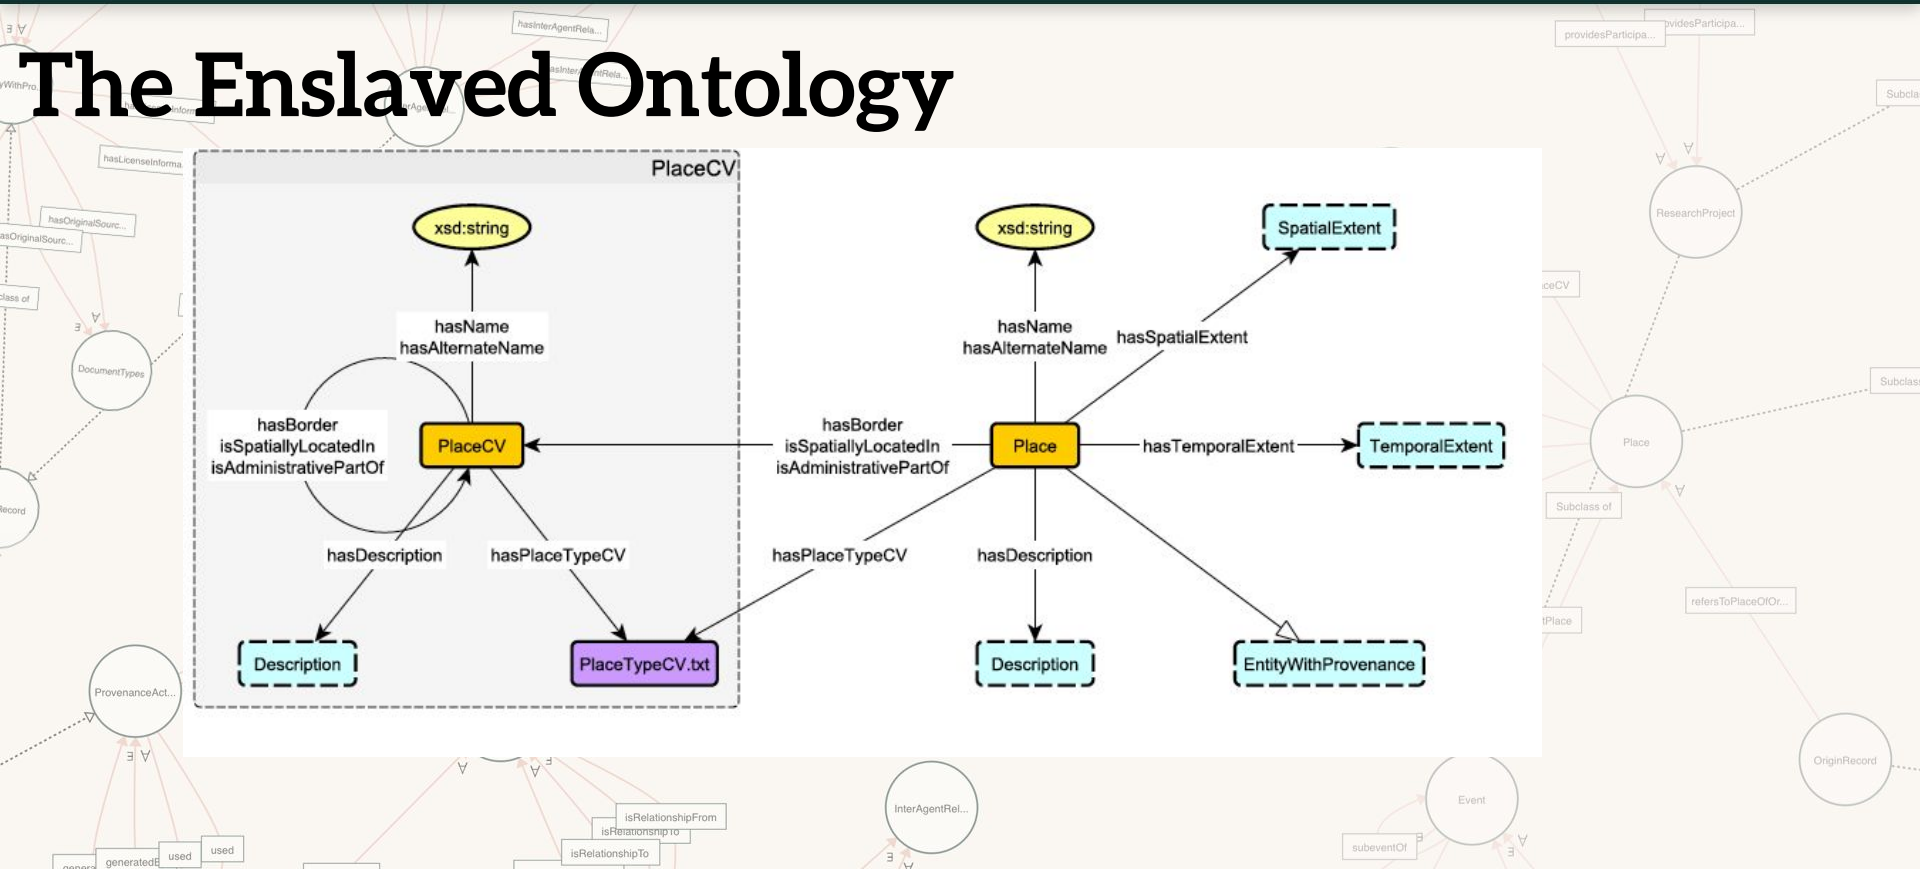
The Enslaved Ontology

PlaceCV

xsd:string

hasName
hasAlternateName

hasBorder
isSpatiallyLocatedIn
isAdministrativePartOf

PlaceCV

hasDescription

hasPlaceTypeCV

Description

PlaceTypeCV.txt

xsd:string

hasName
hasAlternateName

SpatialExtent

hasSpatialExtent

hasBorder
isSpatiallyLocatedIn
isAdministrativePartOf

Place

hasTemporalExtent

TemporalExtent

hasPlaceTypeCV

hasDescription

Description

EntityWithProvenance

hasInterAgentRela...
hasLicenseInforma
hasOriginalSourc...
asOriginalSourc...
lass of
DocumentTypes
ecord
ProvenanceAct...
generatedB
used
used
isRelationshipFrom
isRelationshipTo
isRelationshipTo
InterAgentRel...
providesParticipa...
ovidesParticipa...
Subcla
ResearchProject
ceCV
Subclass
Place
Subclass of
refersToPlaceOfOr...
tPlace
OriginRecord
Event
subeventOf